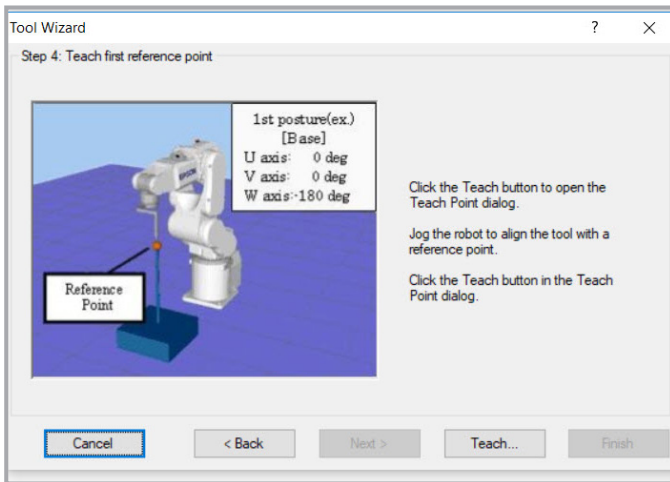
Tool Wizard

?

Step 4: Teach first reference point

1st posture(ex.)
[Base]
U axis: 0 deg
V axis: 0 deg
W axis:-180 deg

EPSON

Reference Point

Click the Teach button to open the Teach Point dialog.

Jog the robot to align the tool with a reference point.

Click the Teach button in the Teach Point dialog.

Cancel

< Back

Next >

Teach...

Finish